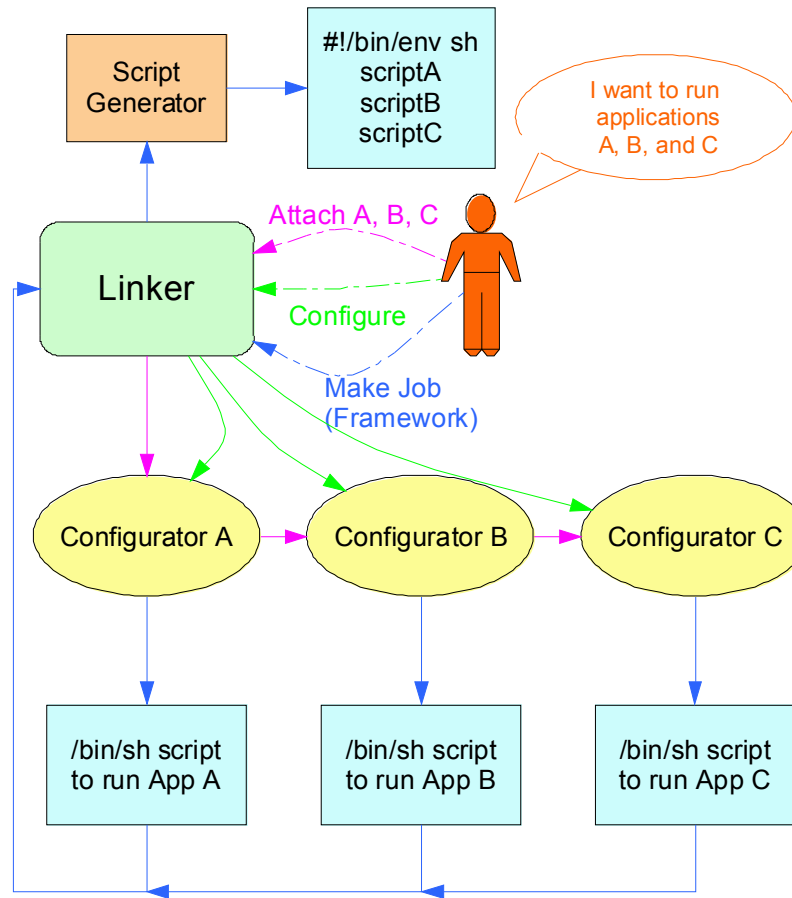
Script Generator

#!/bin/env sh
scriptA
scriptB
scriptC

I want to run applications A, B, and C

Attach A, B, C

Linker

Configure

Make Job (Framework)

Configurator A

Configurator B

Configurator C

/bin/sh script to run App A

/bin/sh script to run App B

/bin/sh script to run App C